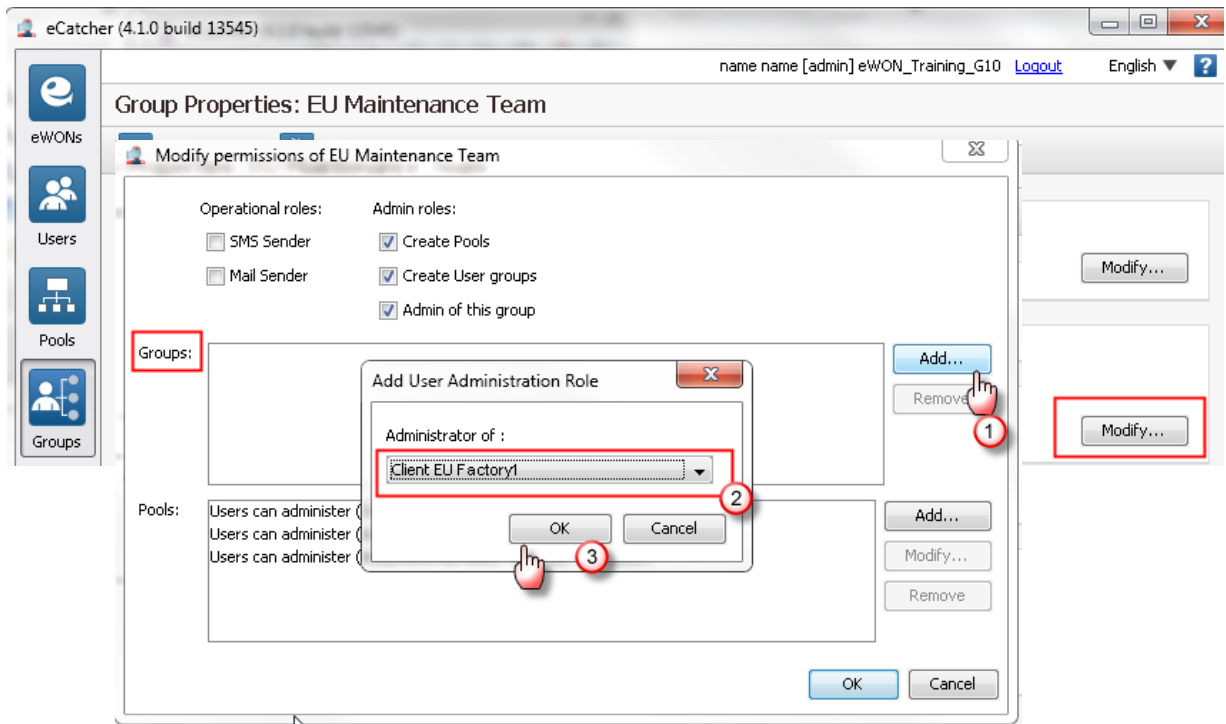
eCatcher (4.1.0 build 13545)

name name [admin] eWON_Training_G10 Logout English ▼ ?

eWONs

Users

Pools

Groups

Group Properties: EU Maintenance Team

Modify permissions of EU Maintenance Team

Operational roles:
SMS Sender
Mail Sender

Admin roles:
Create Pools
Create User groups
Admin of this group

Modify...

Groups:

Add...
Remove

Modify...

Add User Administration Role

Administrator of :
Client EU Factory1

OK Cancel

1
2
3

Pools:
Users can administer (
Users can administer (
Users can administer (

Add...
Modify...
Remove

OK Cancel